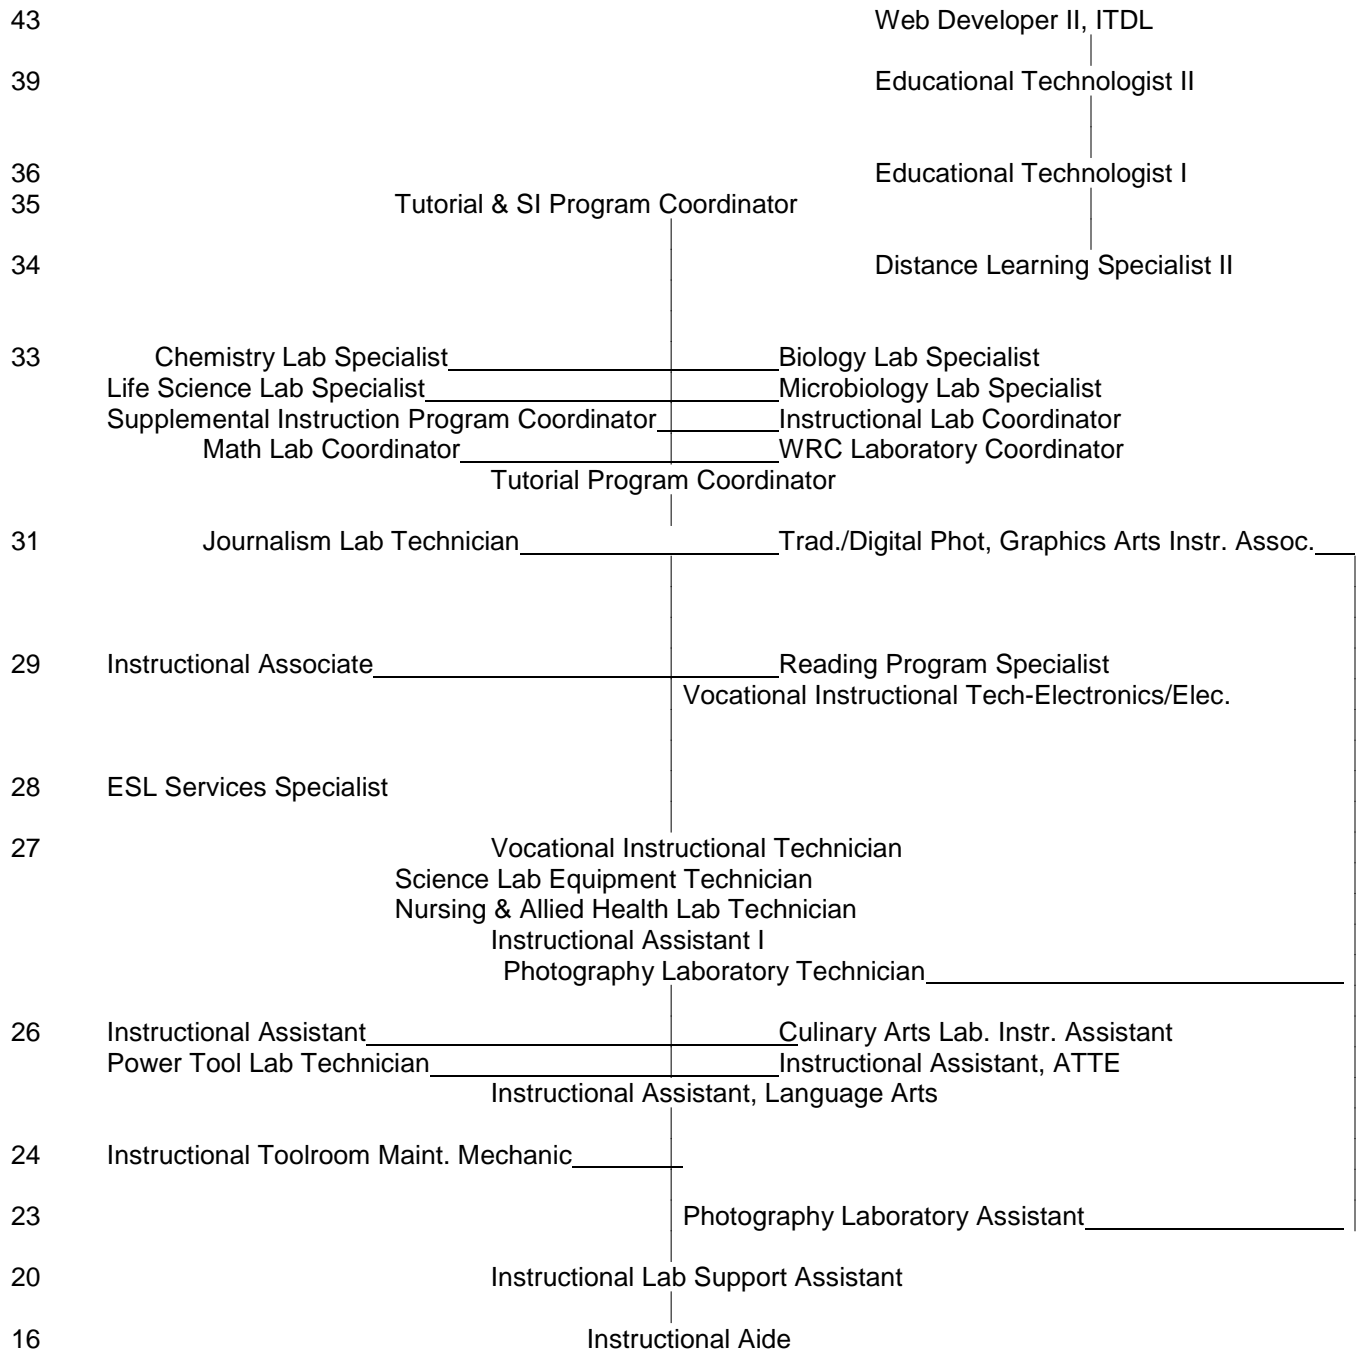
43 Web Developer II, ITDL

39 Educational Technologist II

36 Educational Technologist I

35 Tutorial & SI Program Coordinator

34 Distance Learning Specialist II

33 Chemistry Lab Specialist Biology Lab Specialist
Life Science Lab Specialist Microbiology Lab Specialist
Supplemental Instruction Program Coordinator Instructional Lab Coordinator
Math Lab Coordinator WRC Laboratory Coordinator
Tutorial Program Coordinator

31 Journalism Lab Technician Trad./Digital Phot, Graphics Arts Instr. Assoc.

29 Instructional Associate Reading Program Specialist
Vocational Instructional Tech-Electronics/Elec.

28 ESL Services Specialist

27 Vocational Instructional Technician
Science Lab Equipment Technician
Nursing & Allied Health Lab Technician
Instructional Assistant I
Photography Laboratory Technician

26 Instructional Assistant Culinary Arts Lab. Instr. Assistant
Power Tool Lab Technician Instructional Assistant, ATTE
Instructional Assistant, Language Arts

24 Instructional Toolroom Maint. Mechanic

23 Photography Laboratory Assistant

20 Instructional Lab Support Assistant

16 Instructional Aide